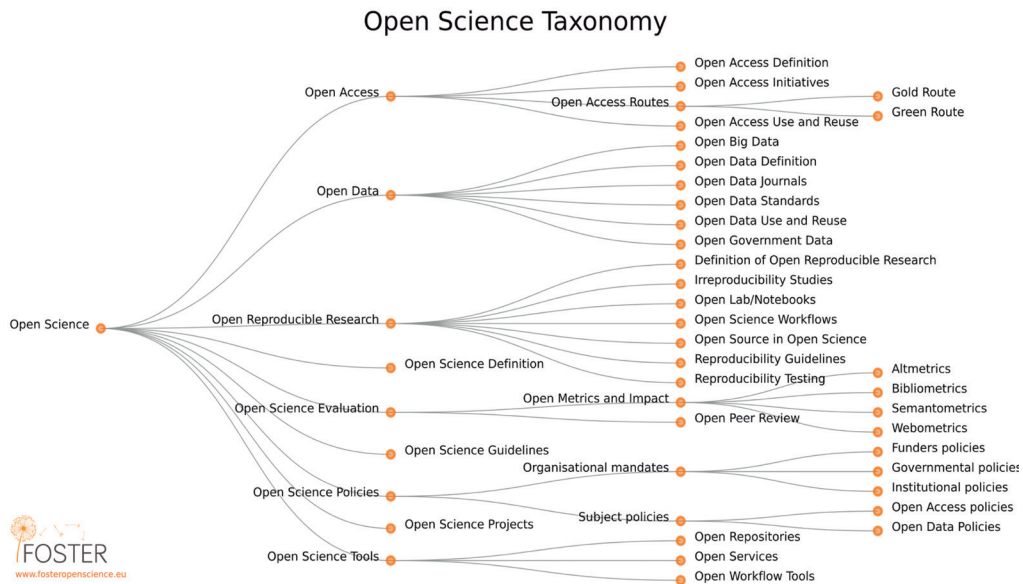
Open Science Taxonomy

Open Science

Open Access
Open Access Definition
Open Access Initiatives
Open Access Routes
Gold Route
Green Route
Open Access Use and Reuse

Open Data
Open Big Data
Open Data Definition
Open Data Journals
Open Data Standards
Open Data Use and Reuse
Open Government Data

Open Reproducible Research
Definition of Open Reproducible Research
Irreproducibility Studies
Open Lab/Notebooks
Open Science Workflows
Open Source in Open Science
Reproducibility Guidelines
Reproducibility Testing

Open Science Definition

Open Science Evaluation
Open Metrics and Impact
Altmetrics
Bibliometrics
Semantometrics
Webometrics
Open Peer Review

Open Science Guidelines

Open Science Policies
Organisational mandates
Funders policies
Governmental policies
Institutional policies
Subject policies
Open Access policies
Open Data Policies

Open Science Projects

Open Science Tools
Open Repositories
Open Services
Open Workflow Tools

FOSTER
www.fosteropenscience.eu